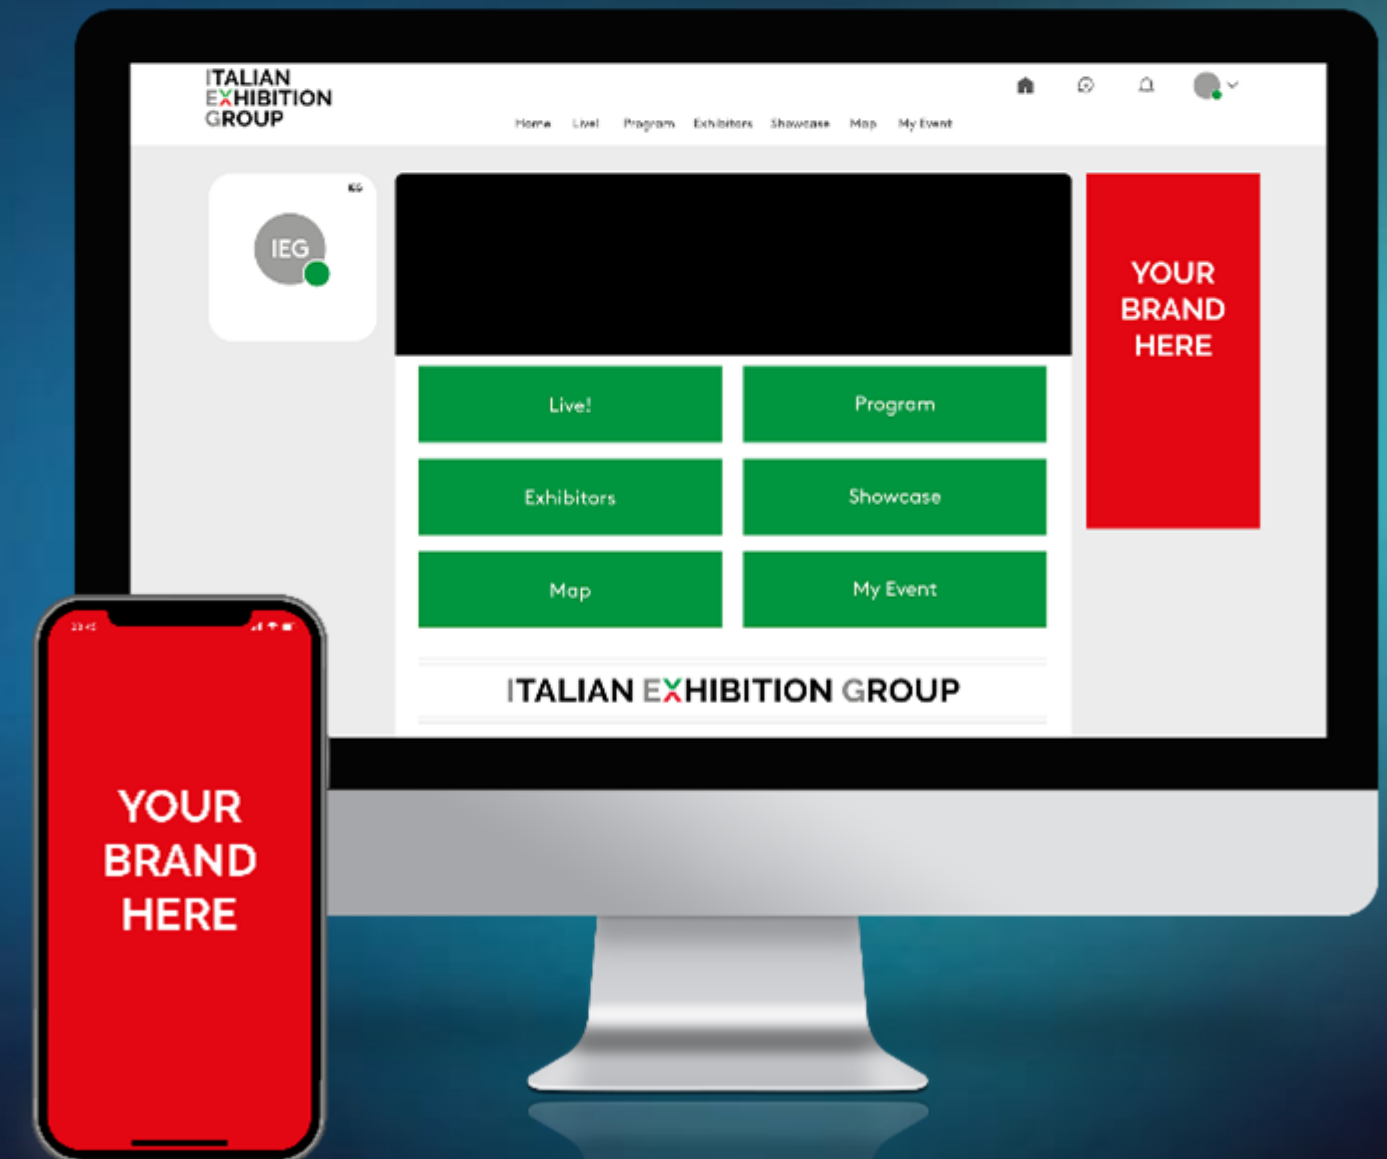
ITALIAN EXHIBITION GROUP

Home Live! Program Exhibitors Showcase Map My Event

IEG

IEG

YOUR BRAND HERE

Live!

Program

Exhibitors

Showcase

Map

My Event

ITALIAN EXHIBITION GROUP

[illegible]

YOUR BRAND HERE